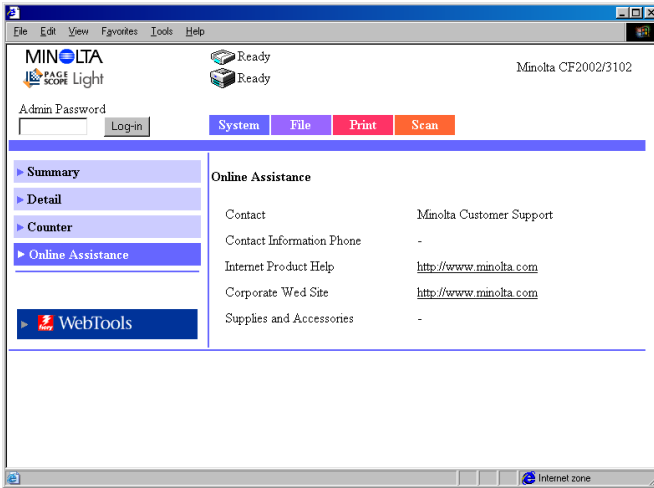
File Edit View Favorites Tools Help

MINOLTA
PAGE SCOPE Light

Ready
Ready

Minolta CF2002/3102

Admin Password
Log-in

System File Print Scan

Summary
Detail
Counter
Online Assistance

WebTools

Online Assistance

| | |
|---|---|
| Contact | Minolta Customer Support |
| Contact Information Phone | - |
| Internet Product Help | http://www.minolta.com |
| Corporate Wed Site | http://www.minolta.com |
| Supplies and Accessories | - |

Internet zone